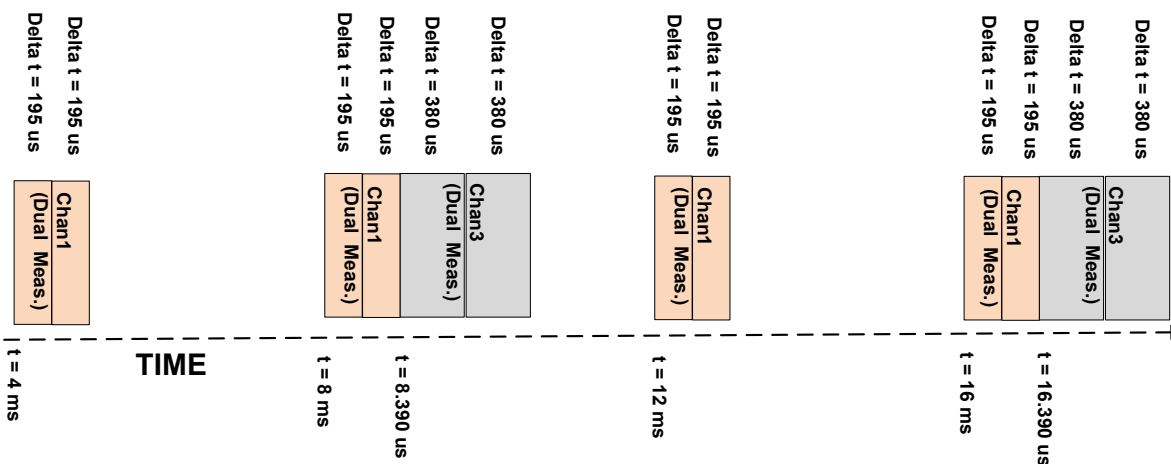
Delta t = 195 us
Delta t = 195 us

Chan1
(Dual Meas.)

t = 4 ms

TIME

Delta t = 195 us
Delta t = 195 us
Delta t = 380 us
Delta t = 380 us

Chan1
(Dual Meas.)

Chan3
(Dual Meas.)

t = 8 ms

t = 8.390 us

Delta t = 195 us
Delta t = 195 us

Chan1
(Dual Meas.)

t = 12 ms

Delta t = 195 us
Delta t = 195 us
Delta t = 380 us
Delta t = 380 us

Chan1
(Dual Meas.)

Chan3
(Dual Meas.)

t = 16 ms

t = 16.390 us